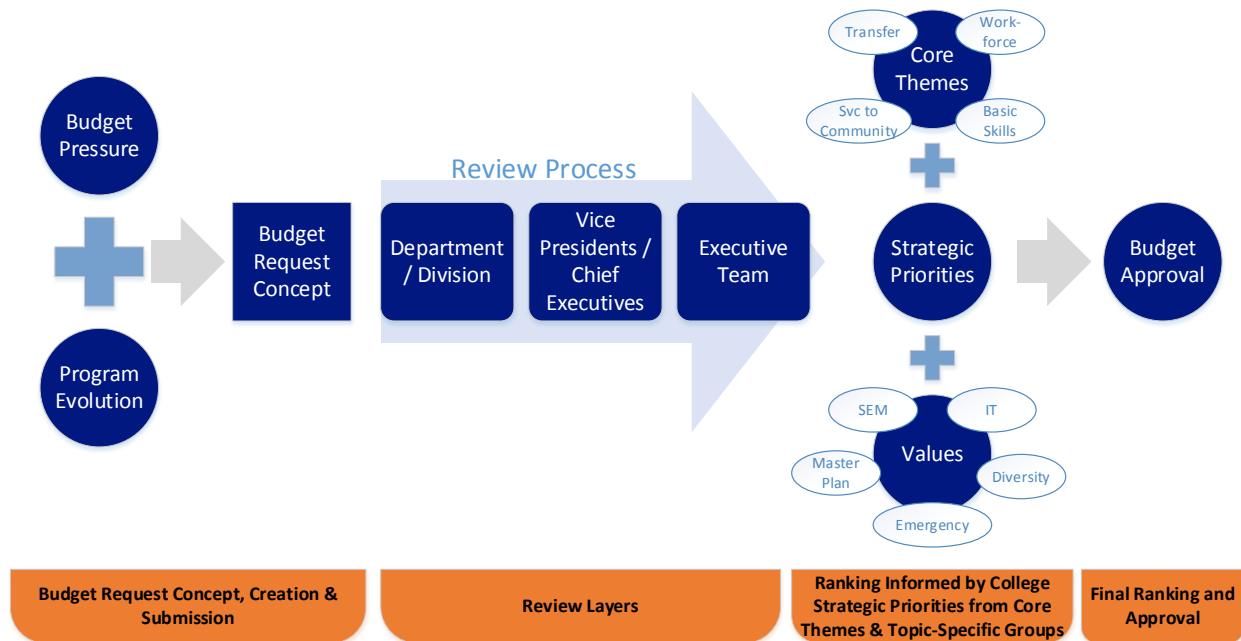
Budget Pressure

Program Evolution

Budget Request Concept

Review Process

Department / Division

Vice Presidents / Chief Executives

Executive Team

Transfer

Work-force

Core Themes

Svc to Community

Basic Skills

Strategic Priorities

SEM

IT

Values

Master Plan

Diversity

Emergency

Budget Approval

Budget Request Concept, Creation & Submission

Review Layers

Ranking Informed by College Strategic Priorities from Core Themes & Topic-Specific Groups

Final Ranking and Approval